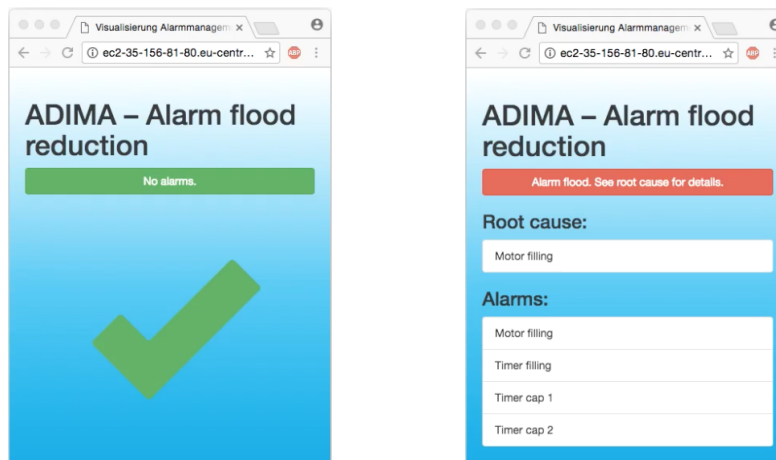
Visualisierung Alarmmanagem ×

ec2-35-156-81-80.eu-centr...

ABP

ADIMA – Alarm flood reduction

No alarms.

Visualisierung Alarmmanagem ×

ec2-35-156-81-80.eu-centr...

ABP

ADIMA – Alarm flood reduction

Alarm flood. See root cause for details.

Root cause:

Motor filling

Alarms:

Motor filling

Timer filling

Timer cap 1

Timer cap 2